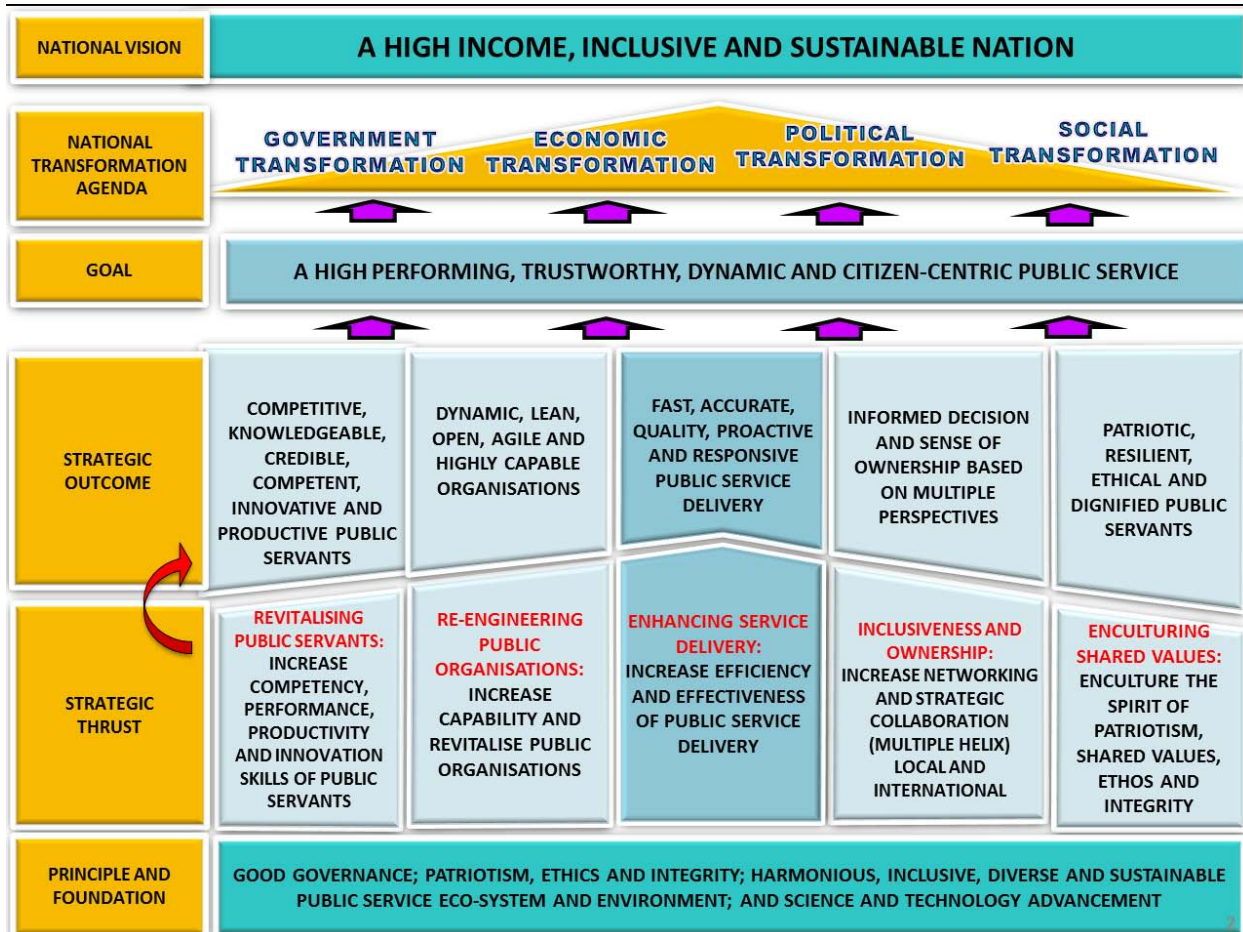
NATIONAL VISION

A HIGH INCOME, INCLUSIVE AND SUSTAINABLE NATION

NATIONAL TRANSFORMATION AGENDA

GOVERNMENT TRANSFORMATION

ECONOMIC TRANSFORMATION

POLITICAL TRANSFORMATION

SOCIAL TRANSFORMATION

GOAL

A HIGH PERFORMING, TRUSTWORTHY, DYNAMIC AND CITIZEN-CENTRIC PUBLIC SERVICE

STRATEGIC OUTCOME

COMPETITIVE, KNOWLEDGEABLE, CREDIBLE, COMPETENT, INNOVATIVE AND PRODUCTIVE PUBLIC SERVANTS

DYNAMIC, LEAN, OPEN, AGILE AND HIGHLY CAPABLE ORGANISATIONS

FAST, ACCURATE, QUALITY, PROACTIVE AND RESPONSIVE PUBLIC SERVICE DELIVERY

INFORMED DECISION AND SENSE OF OWNERSHIP BASED ON MULTIPLE PERSPECTIVES

PATRIOTIC, RESILIENT, ETHICAL AND DIGNIFIED PUBLIC SERVANTS

STRATEGIC THRUST

REVITALISING PUBLIC SERVANTS: INCREASE COMPETENCY, PERFORMANCE, PRODUCTIVITY AND INNOVATION SKILLS OF PUBLIC SERVANTS

RE-ENGINEERING PUBLIC ORGANISATIONS: INCREASE CAPABILITY AND REVITALISE PUBLIC ORGANISATIONS

ENHANCING SERVICE DELIVERY: INCREASE EFFICIENCY AND EFFECTIVENESS OF PUBLIC SERVICE DELIVERY

INCLUSIVENESS AND OWNERSHIP: INCREASE NETWORKING AND STRATEGIC COLLABORATION (MULTIPLE HELIX) LOCAL AND INTERNATIONAL

ENCULTURING SHARED VALUES: ENCULTURE THE SPIRIT OF PATRIOTISM, SHARED VALUES, ETHOS AND INTEGRITY

PRINCIPLE AND FOUNDATION

GOOD GOVERNANCE; PATRIOTISM, ETHICS AND INTEGRITY; HARMONIOUS, INCLUSIVE, DIVERSE AND SUSTAINABLE PUBLIC SERVICE ECO-SYSTEM AND ENVIRONMENT; AND SCIENCE AND TECHNOLOGY ADVANCEMENT

2